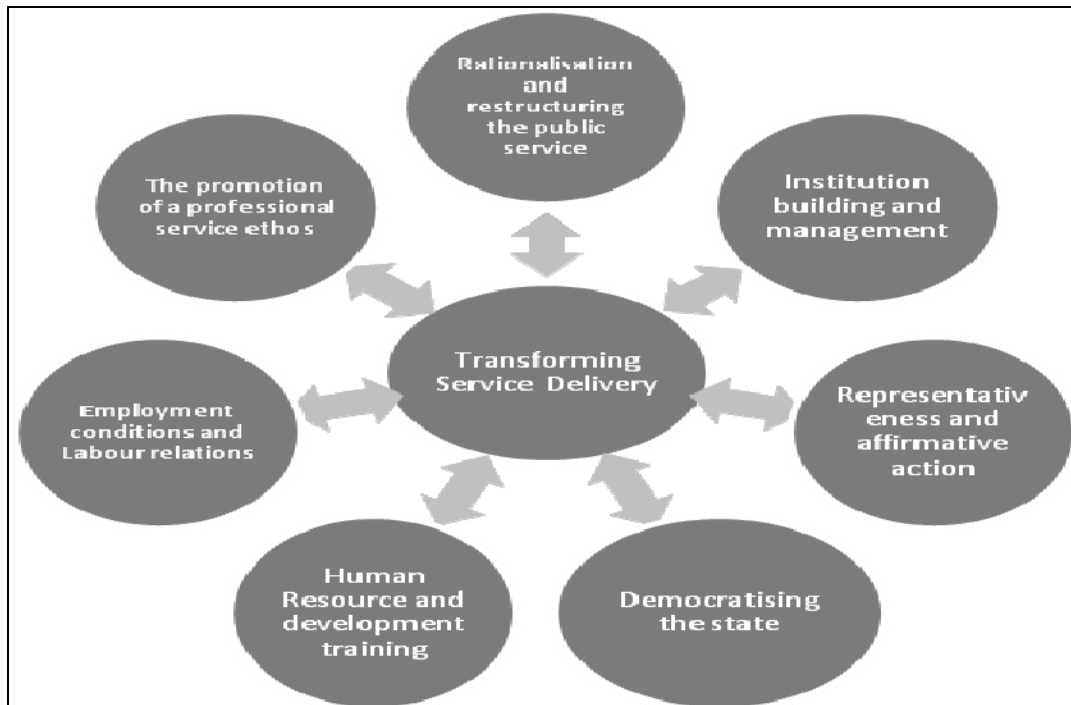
Rationalisation and restructuring the public service

The promotion of a professional service ethos

Institution building and management

Transforming Service Delivery

Employment conditions and Labour relations

Representativ eness and affirmative action

Human Resource and development training

Democratising the state